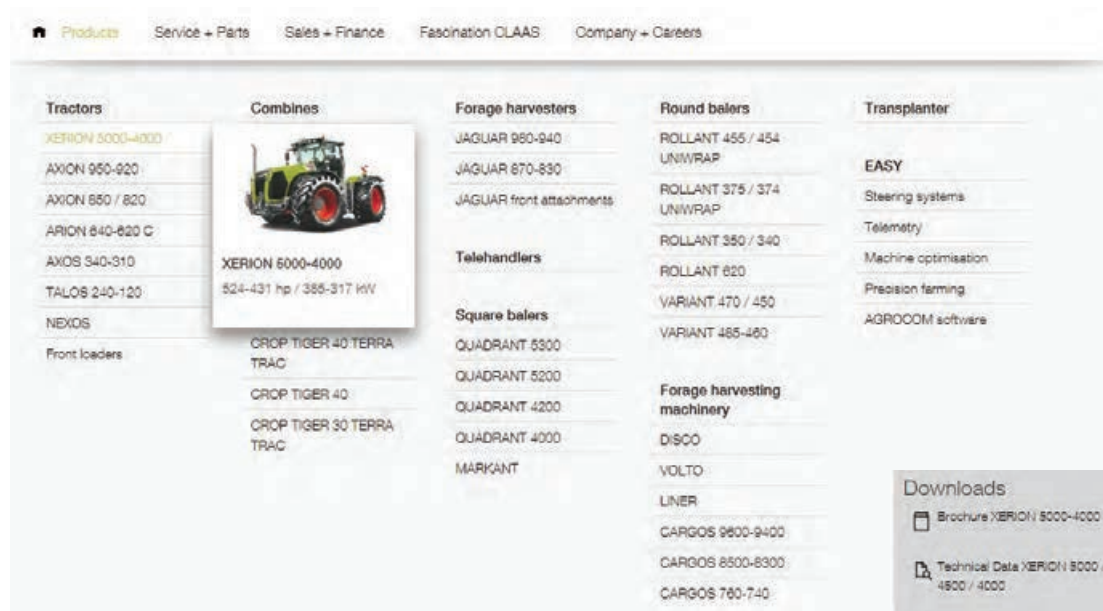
Products Service + Parts Sales + Finance Fascination CLAAS Company + Careers

Tractors
XERION 5000-4000
AXION 950-920
AXION 850 / 820
ARION 640-620 C
AXOS 340-310
TALOS 240-120
NEXOS
Front loaders

Combines
XERION 5000-4000
524-431 hp / 385-317 kW
CROP TIGER 40 TERRA TRAC
CROP TIGER 40
CROP TIGER 30 TERRA TRAC

Forage harvesters
JAGUAR 960-940
JAGUAR 870-830
JAGUAR front attachments

Telehandlers

Square balers
QUADRANT 5300
QUADRANT 5200
QUADRANT 4200
QUADRANT 4000
MARKANT

Round balers
ROLLANT 455 / 454 UNIWRAP
ROLLANT 375 / 374 UNIWRAP
ROLLANT 350 / 340
ROLLANT 620
VARIANT 470 / 450
VARIANT 465-460

Forage harvesting machinery
DISCO
VOLTO
LINER
CARGOS 9600-9400
CARGOS 8500-8300
CARGOS 760-740

Transplanter

EASY
Steering systems
Telemetry
Machine optimisation
Precision farming
AGROCOM software

Downloads
Brochure XERION 5000-4000
Technical Data XERION 5000 / 4500 / 4000